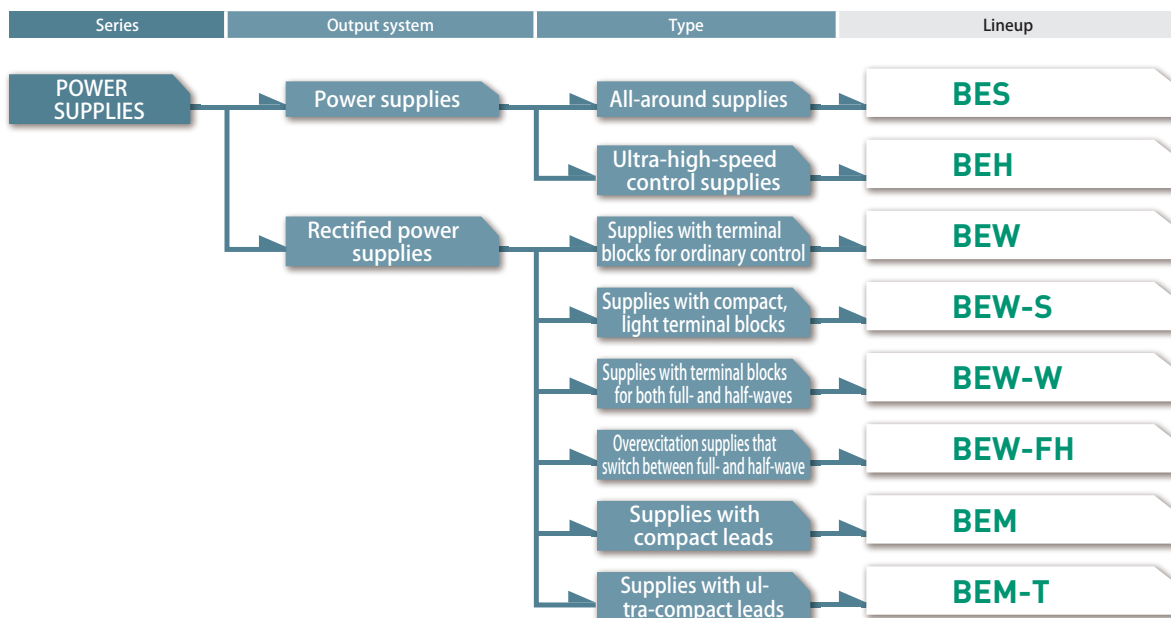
Series | Output system | Type | Lineup

POWER SUPPLIES

Power supplies

All-around supplies

BES

Ultra-high-speed control supplies

BEH

Rectified power supplies

Supplies with terminal blocks for ordinary control

BEW

Supplies with compact, light terminal blocks

BEW-S

Supplies with terminal blocks for both full- and half-waves

BEW-W

Overexcitation supplies that switch between full- and half-wave

BEW-FH

Supplies with compact leads

BEM

Supplies with ultra-compact leads

BEM-T